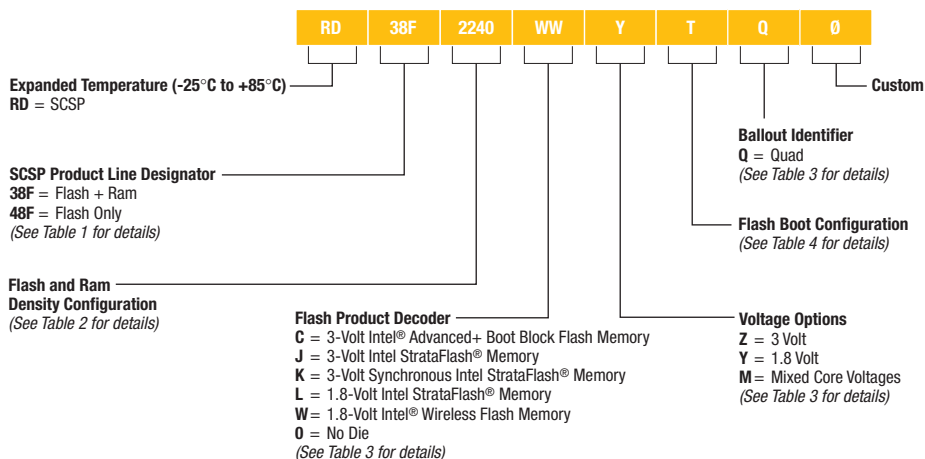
RD 38F 2240 WW Y T Q Ø

Expanded Temperature (-25°C to +85°C)
**RD** = SCSP

SCSP Product Line Designator
**38F** = Flash + Ram
**48F** = Flash Only
*(See Table 1 for details)*

Flash and Ram Density Configuration
*(See Table 2 for details)*

Flash Product Decoder
**C** = 3-Volt Intel® Advanced+ Boot Block Flash Memory
**J** = 3-Volt Intel StrataFlash® Memory
**K** = 3-Volt Synchronous Intel StrataFlash® Memory
**L** = 1.8-Volt Intel StrataFlash® Memory
**W** = 1.8-Volt Intel® Wireless Flash Memory
**0** = No Die
*(See Table 3 for details)*

Custom

Ballout Identifier
**Q** = Quad
*(See Table 3 for details)*

Flash Boot Configuration
*(See Table 4 for details)*

Voltage Options
**Z** = 3 Volt
**Y** = 1.8 Volt
**M** = Mixed Core Voltages
*(See Table 3 for details)*